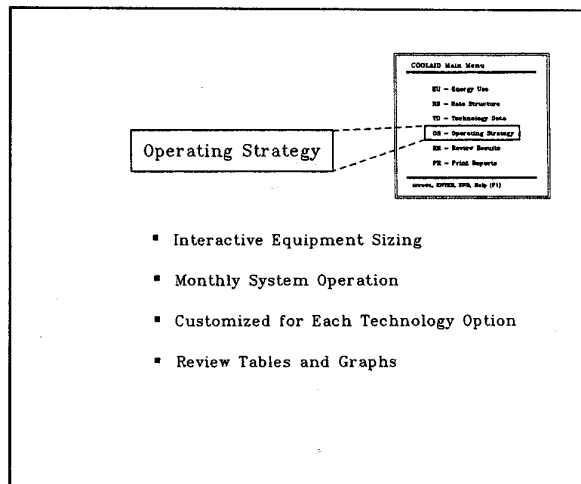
Operating Strategy

COOLAID Main Menu

EU - Energy Use

RS - Rate Structure

TD - Technology Data

OS - Operating Strategy

RR - Review Results

PR - Print Reports

arrows, ENTER, END, Help (F1)

▪ Interactive Equipment Sizing

▪ Monthly System Operation

▪ Customized for Each Technology Option

▪ Review Tables and Graphs